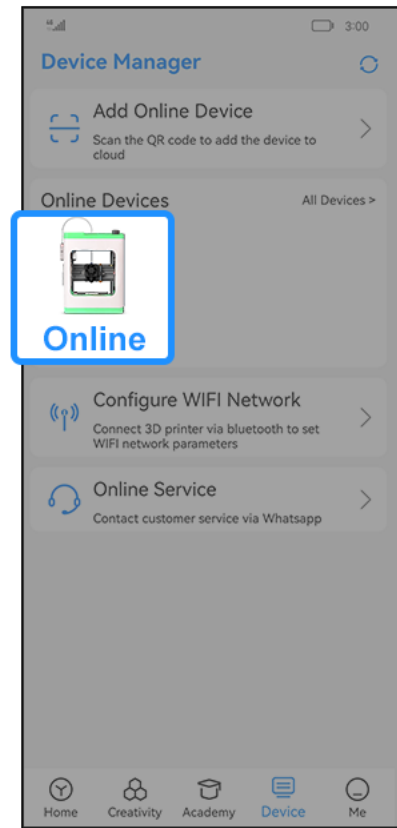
3:00

Device Manager

Add Online Device
Scan the QR code to add the device to cloud

Online Devices
All Devices >

Online

Configure WIFI Network
Connect 3D printer via bluetooth to set WIFI network parameters

Online Service
Contact customer service via Whatsapp

Home
Creativity
Academy
Device
Me